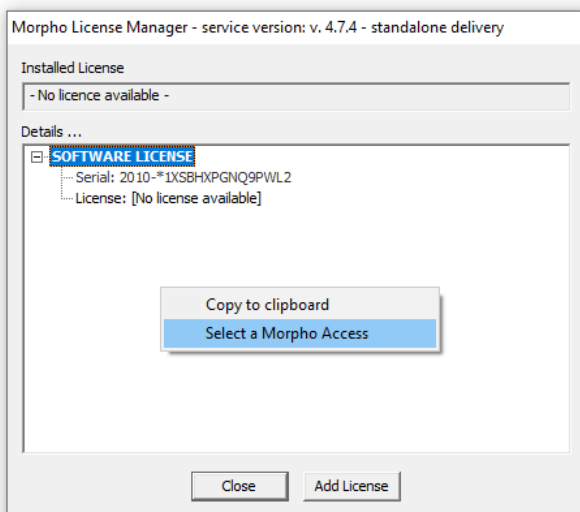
Morpho License Manager - service version: v. 4.7.4 - standalone delivery

Installed License

- No licence available -

Details ...

SOFTWARE LICENSE

Serial: 2010-*1XSBHXPGNQ9PWL2

License: [No license available]

Copy to clipboard

Select a Morpho Access

Close

Add License